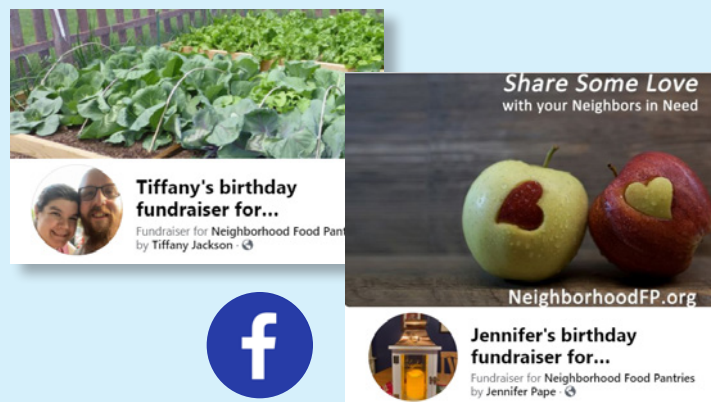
Tiffany's birthday fundraiser for...

Fundraiser for Neighborhood Food Pant
by Tiffany Jackson ·

Share Some Love
with your Neighbors in Need

NeighborhoodFP.org

Jennifer's birthday fundraiser for...

Fundraiser for Neighborhood Food Pantries
by Jennifer Pape ·

f